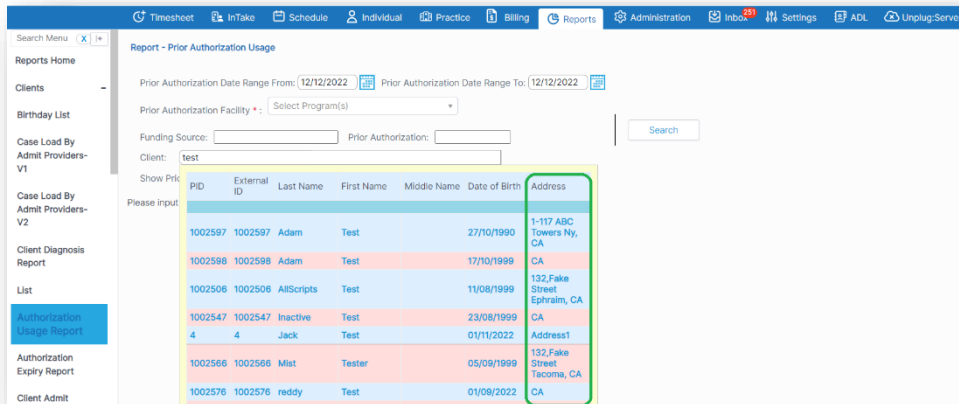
Timesheet InTake Schedule Individual Practice Billing Reports Administration Inbox 251 Settings ADL Unplug:Serve

Search Menu x |+

Reports Home

Clients –

Birthday List

Case Load By Admit Providers-V1

Case Load By Admit Providers-V2

Client Diagnosis Report

List

Authorization Usage Report

Authorization Expiry Report

Client Admit

Report - Prior Authorization Usage

Prior Authorization Date Range From: 12/12/2022 Prior Authorization Date Range To: 12/12/2022

Prior Authorization Facility * : Select Program(s)

Funding Source: Prior Authorization:

Search

Client: test

Show Pric

Please input

| PID | External ID | Last Name | First Name | Middle Name | Date of Birth | Address |
|---|---|---|---|---|---|---|
| | | | | | | |
| 1002597 | 1002597 | Adam | Test | | 27/10/1990 | 1-117 ABC Towers Ny, CA |
| 1002598 | 1002598 | Adam | Test | | 17/10/1999 | CA |
| 1002506 | 1002506 | AllScripts | Test | | 11/08/1999 | 132,Fake Street Ephraim, CA |
| 1002547 | 1002547 | Inactive | Test | | 23/08/1999 | CA |
| 4 | 4 | Jack | Test | | 01/11/2022 | Address1 |
| 1002566 | 1002566 | Mist | Tester | | 05/09/1999 | 132,Fake Street Tacoma, CA |
| 1002576 | 1002576 | reddy | Test | | 01/09/2022 | CA |